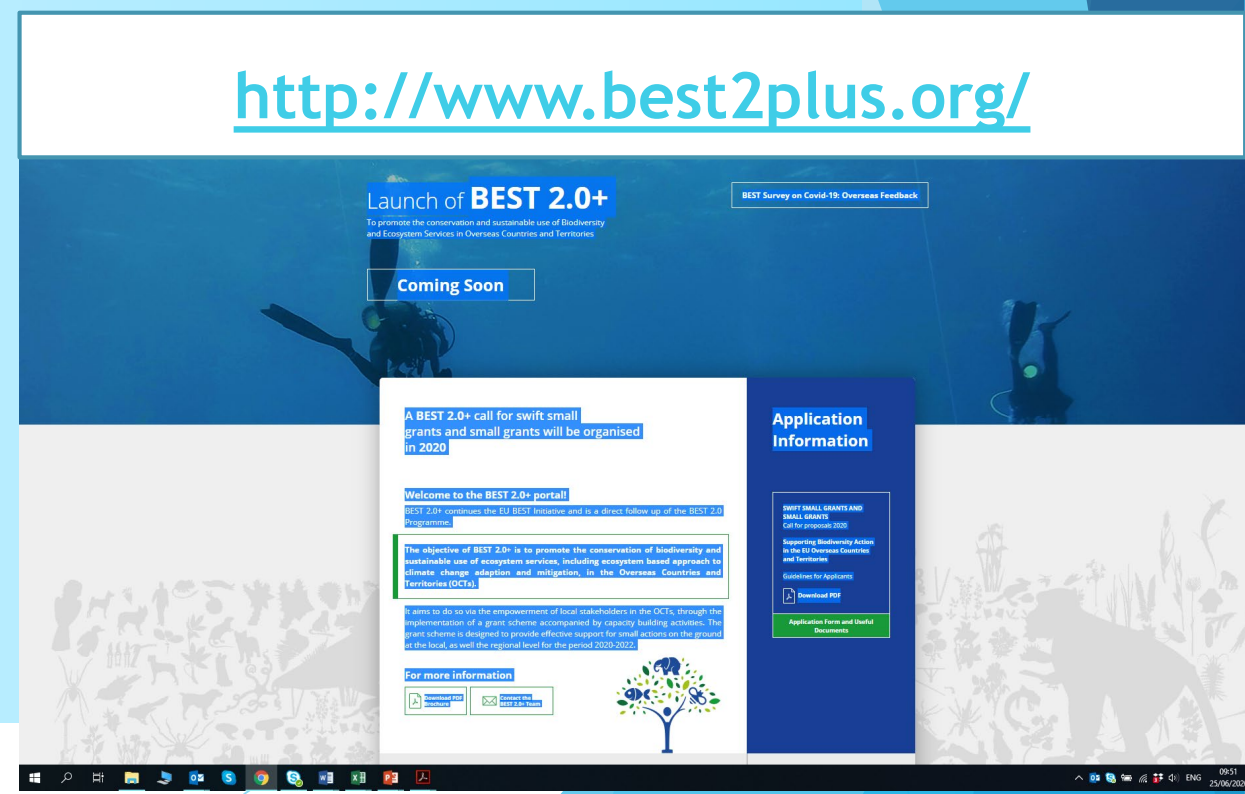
http://www.best2plus.org/

Launch of BEST 2.0+
To promote the conservation and sustainable use of Biodiversity and Ecosystem Services in Overseas Countries and Territories

BEST Survey on Covid-19: Overseas Feedback

Coming Soon

A BEST 2.0+ call for swift small grants and small grants will be organised in 2020

Welcome to the BEST 2.0+ portal!
BEST 2.0+ continues the EU BEST Initiative and is a direct follow up of the BEST 2.0 Programme.

The objective of BEST 2.0+ is to promote the conservation of biodiversity and sustainable use of ecosystem services, including ecosystem based approach to climate change adaption and mitigation, in the Overseas Countries and Territories (OCTs).

It aims to do so via the empowerment of local stakeholders in the OCTs, through the implementation of a grant scheme accompanied by capacity building activities. The grant scheme is designed to provide effective support for small actions on the ground at the local, as well the regional level for the period 2020-2022.

For more information
Download PDF Brochure
Contact the BEST 2.0+ Team

Application Information

SWIFT SMALL GRANTS AND SMALL GRANTS
Call for proposals 2020
Supporting Biodiversity Action in the EU Overseas Countries and Territories
Guidelines for Applicants
Download PDF

Application Form and Useful Documents

ENG 09:51 25/06/202